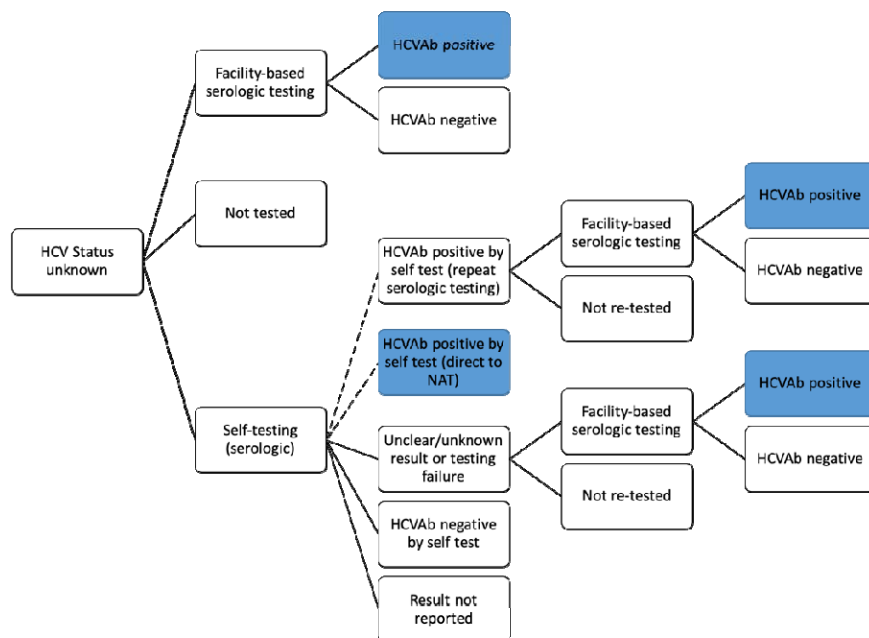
HCV Status unknown

Facility-based serologic testing

HCVAb *positive*

HCVAb negative

Not tested

Self-testing (serologic)

HCVAb positive by self test (repeat serologic testing)

Facility-based serologic testing

HCVAb positive

HCVAb negative

Not re-tested

HCVAb positive by self test (direct to NAT)

Unclear/unknown result or testing failure

Facility-based serologic testing

HCVAb positive

HCVAb negative

Not re-tested

HCVAb negative by self test

Result not reported